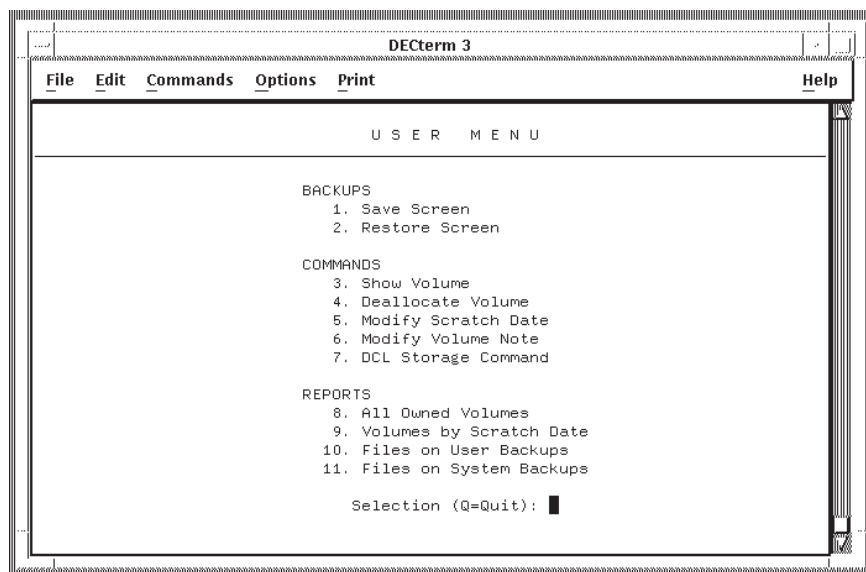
DECterm 3

File Edit Commands Options Print Help

U S E R M E N U

BACKUPS
1. Save Screen
2. Restore Screen

COMMANDS
3. Show Volume
4. Deallocate Volume
5. Modify Scratch Date
6. Modify Volume Note
7. DCL Storage Command

REPORTS
8. All Owned Volumes
9. Volumes by Scratch Date
10. Files on User Backups
11. Files on System Backups

Selection (Q=Quit):